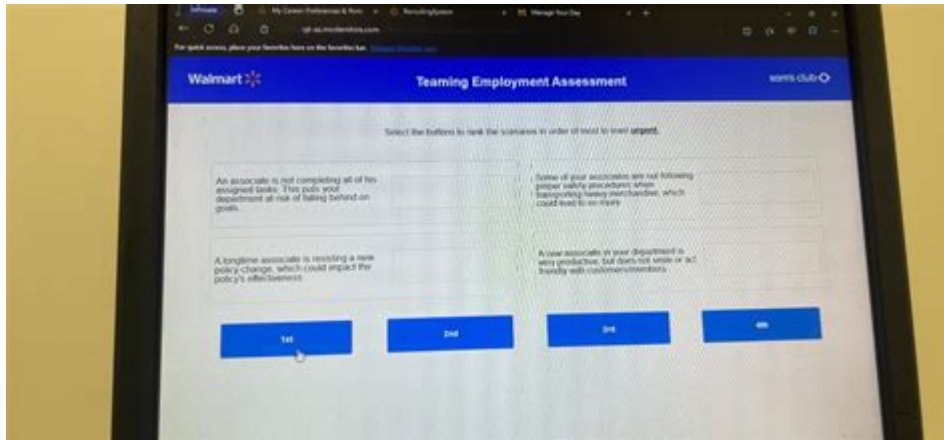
InPrivate | My Career Preferences & Rom | RecruitingSystem | Manage Your Day

For quick access, place your favorites here on the favorites bar. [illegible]

Walmart

Teaming Employment Assessment

sam's club

Select the buttons to rank the scenarios in order of most to least urgent.

An associate is not completing all of his assigned tasks. This puts your department at risk of falling behind on goals.

Some of your associates are not following proper safety procedures when transporting heavy merchandise, which could lead to an injury.

A longtime associate is resisting a new policy change, which could impact the policy's effectiveness.

A new associate in your department is very productive, but does not smile or act friendly with customers/members.

1st

2nd

3rd

4th